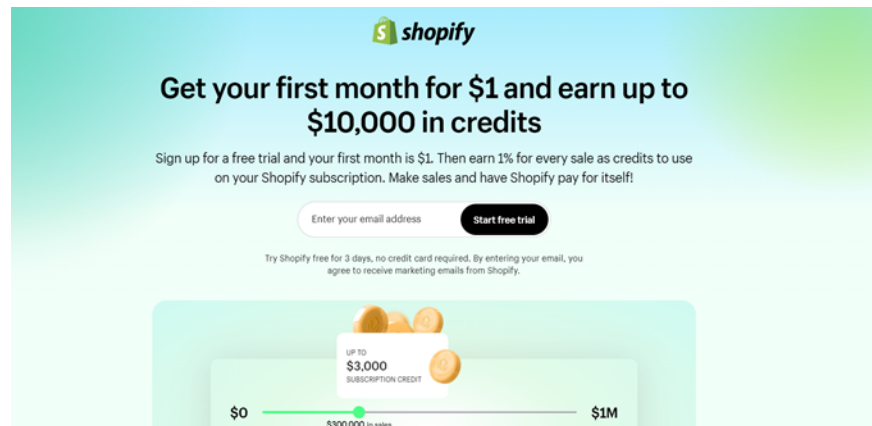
shopify

Get your first month for $1 and earn up to $10,000 in credits

Sign up for a free trial and your first month is $1. Then earn 1% for every sale as credits to use on your Shopify subscription. Make sales and have Shopify pay for itself!

Enter your email address

Start free trial

Try Shopify free for 3 days, no credit card required. By entering your email, you agree to receive marketing emails from Shopify.

UP TO
$3,000
SUBSCRIPTION CREDIT

$0

$1M

$300,000 in sales